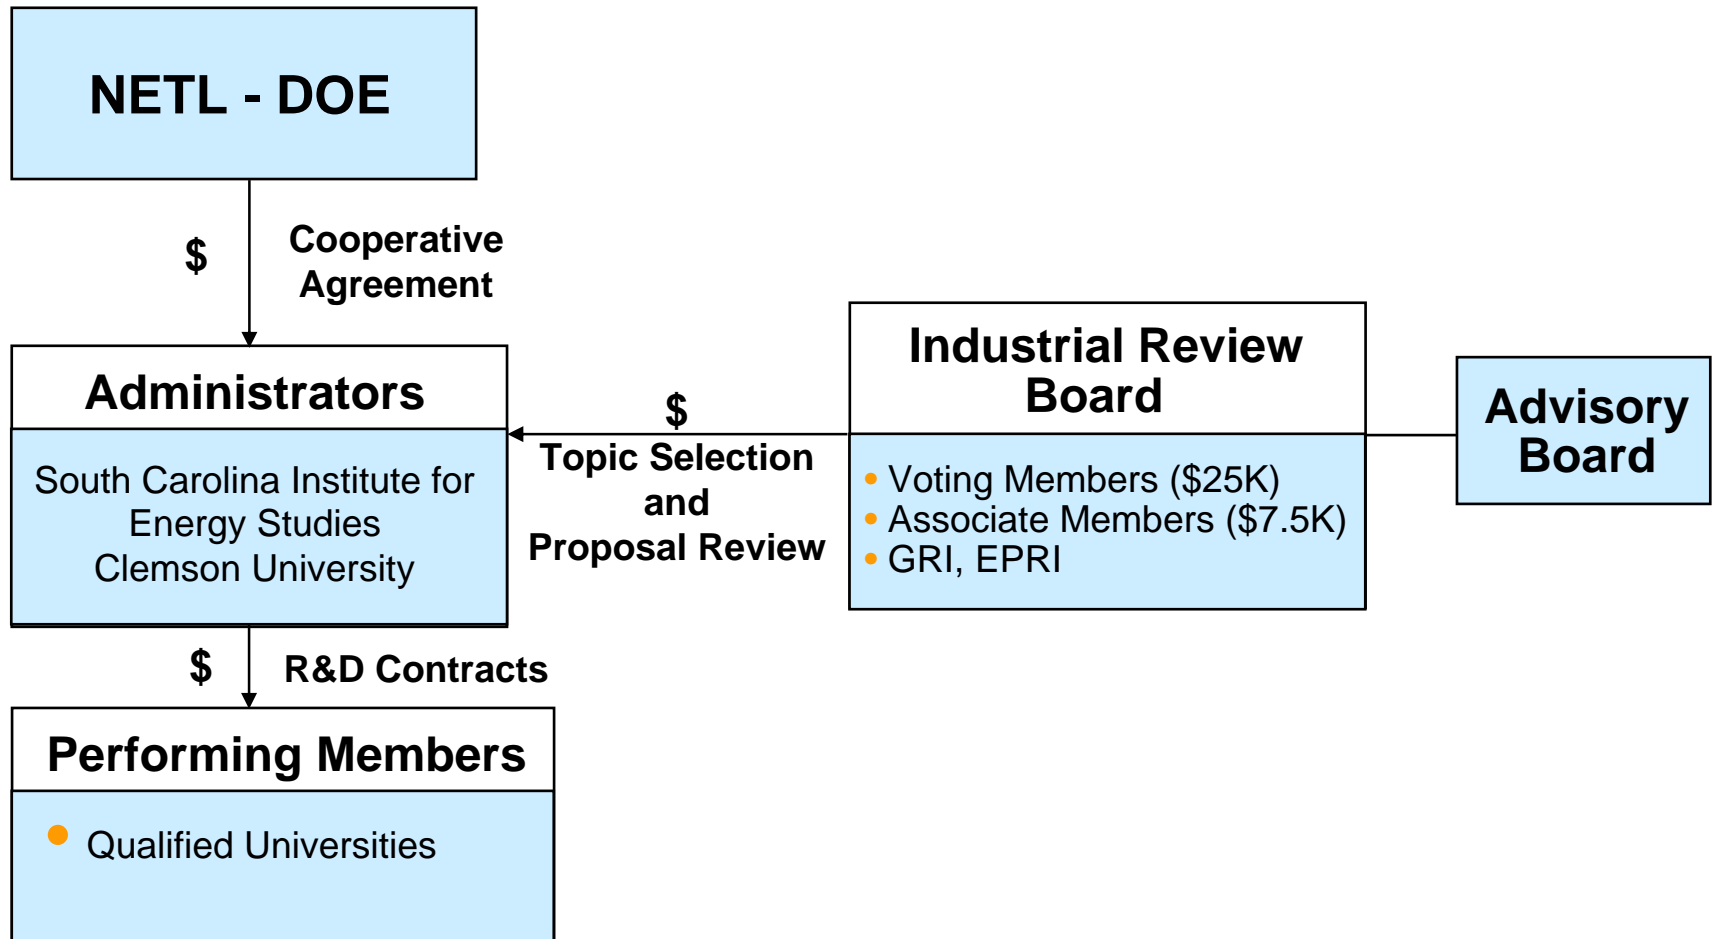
NETL - DOE

$

Cooperative Agreement

Administrators

South Carolina Institute for Energy Studies
Clemson University

$

Topic Selection and Proposal Review

Industrial Review Board

• Voting Members (\$25K)
• Associate Members (\$7.5K)
• GRI, EPRI

Advisory Board

$

R&D Contracts

Performing Members

• Qualified Universities